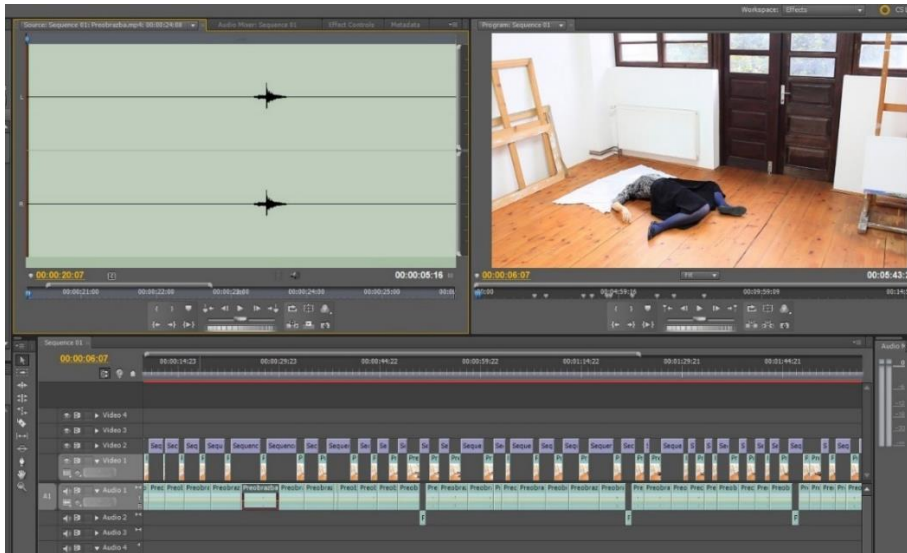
Workspace: Effects
CS

Source: Sequence 01: Preobrazba.mp4: 00:00:24:08
Audio Mixer: Sequence 01
Effect Controls
Metadata

Program: Sequence 01

L
R

00:00:20:07
00:00:05:16
00:00:21:00
00:00:22:00
00:00:23:00
00:00:24:00
00:00:25:00

00:00:06:07
Fit
00:05:43:
00:00
00:04:59:16
00:09:59:09

Sequence 01
00:00:06:07
00:00:14:23
00:00:29:23
00:00:44:22
00:00:59:22
00:01:14:22
00:01:29:21
00:01:44:21

Video 4
Video 3
Video 2
Video 1
A1
Audio 1
Audio 2
Audio 3
Audio 4

Audio 9

Seq
Sequenc
Seque
Preobrazba
Preobraz
Preob